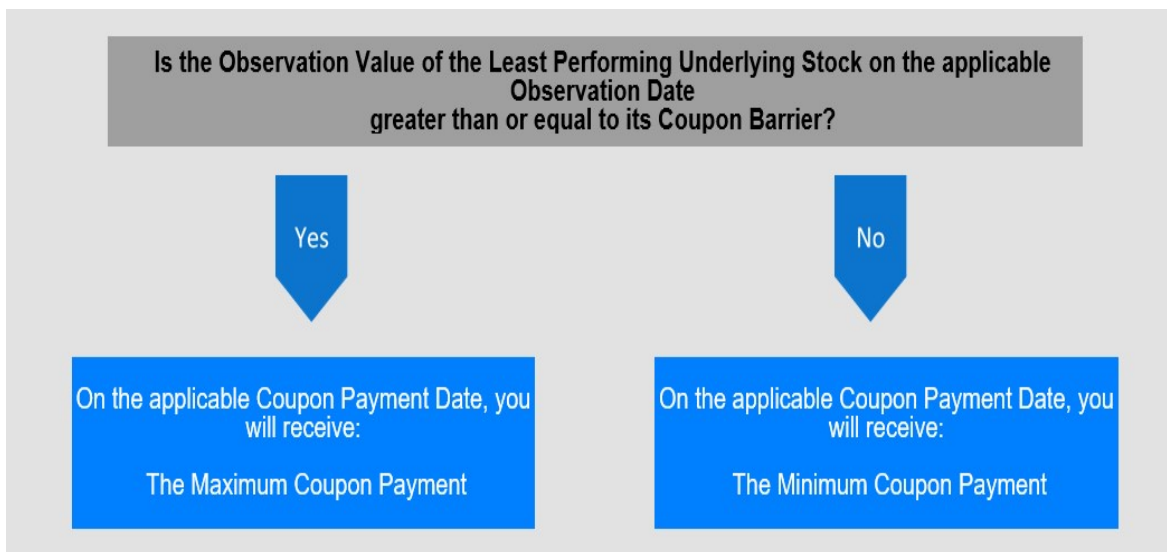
Is the Observation Value of the Least Performing Underlying Stock on the applicable Observation Date
greater than or equal to its Coupon Barrier?

Yes

No

On the applicable Coupon Payment Date, you will receive:

The Maximum Coupon Payment

On the applicable Coupon Payment Date, you will receive:

The Minimum Coupon Payment